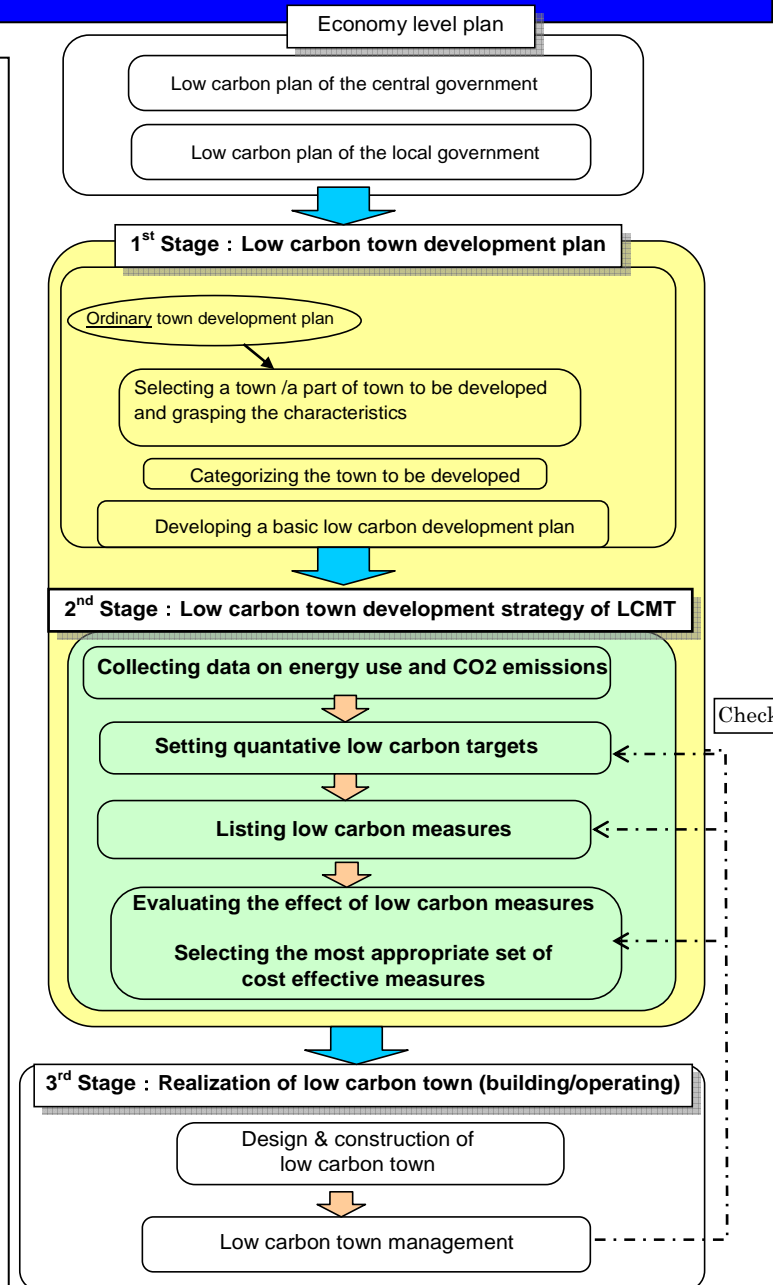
Economy level plan

Low carbon plan of the central government

Low carbon plan of the local government

1$^{st}$ Stage：Low carbon town development plan

Ordinary town development plan

Selecting a town /a part of town to be developed and grasping the characteristics

Categorizing the town to be developed

Developing a basic low carbon development plan

2$^{nd}$ Stage：Low carbon town development strategy of LCMT

Collecting data on energy use and CO2 emissions

Setting quantative low carbon targets

Listing low carbon measures

Evaluating the effect of low carbon measures

Selecting the most appropriate set of cost effective measures

Check

3$^{rd}$ Stage：Realization of low carbon town (building/operating)

Design & construction of low carbon town

Low carbon town management